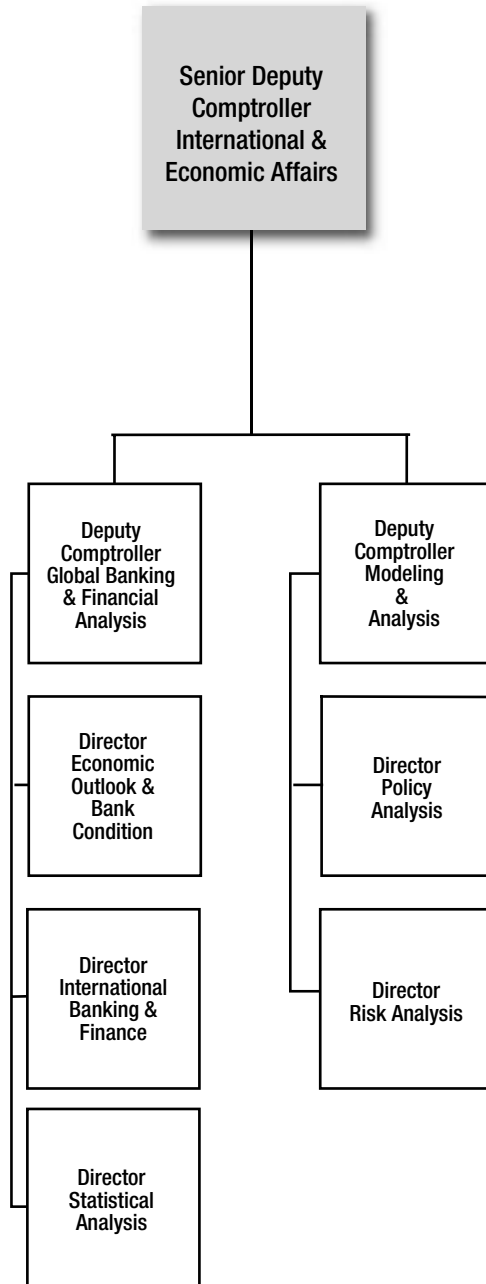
Senior Deputy Comptroller International & Economic Affairs

Deputy Comptroller Global Banking & Financial Analysis

Director Economic Outlook & Bank Condition

Director International Banking & Finance

Director Statistical Analysis

Deputy Comptroller Modeling & Analysis

Director Policy Analysis

Director Risk Analysis